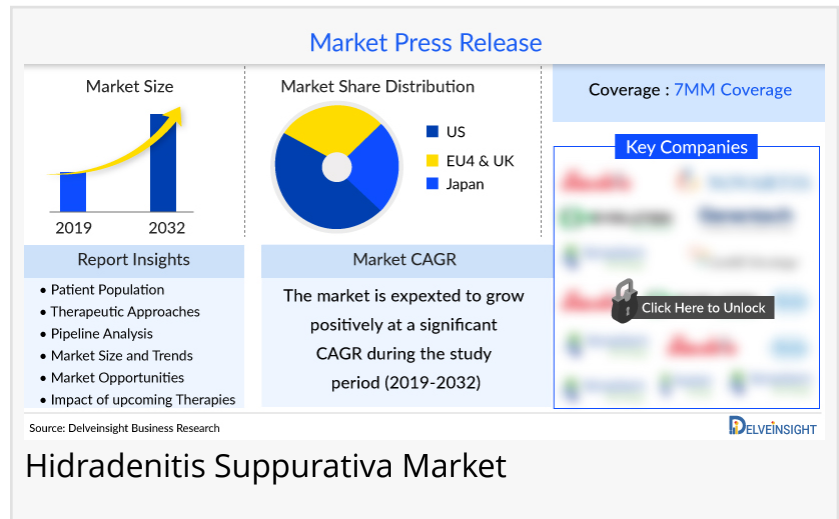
Market Press Release

Market Size

2019

2032

Market Share Distribution

US

EU4 & UK

Japan

Coverage : 7MM Coverage

Key Companies

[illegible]

Click Here to Unlock

Report Insights

• Patient Population
• Therapeutic Approaches
• Pipeline Analysis
• Market Size and Trends
• Market Opportunities
• Impact of upcoming Therapies

Market CAGR

The market is expexted to grow positively at a significant CAGR during the study period (2019-2032)

Source: Delveinsight Business Research

DELVEINSIGHT

Hidradenitis Suppurativa Market